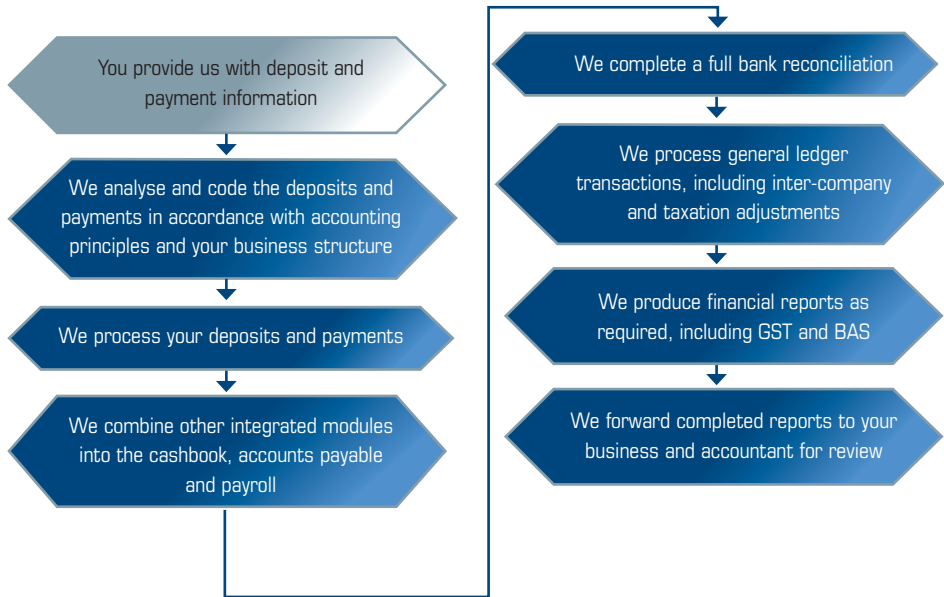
You provide us with deposit and payment information

We analyse and code the deposits and payments in accordance with accounting principles and your business structure

We process your deposits and payments

We combine other integrated modules into the cashbook, accounts payable and payroll

We complete a full bank reconciliation

We process general ledger transactions, including inter-company and taxation adjustments

We produce financial reports as required, including GST and BAS

We forward completed reports to your business and accountant for review